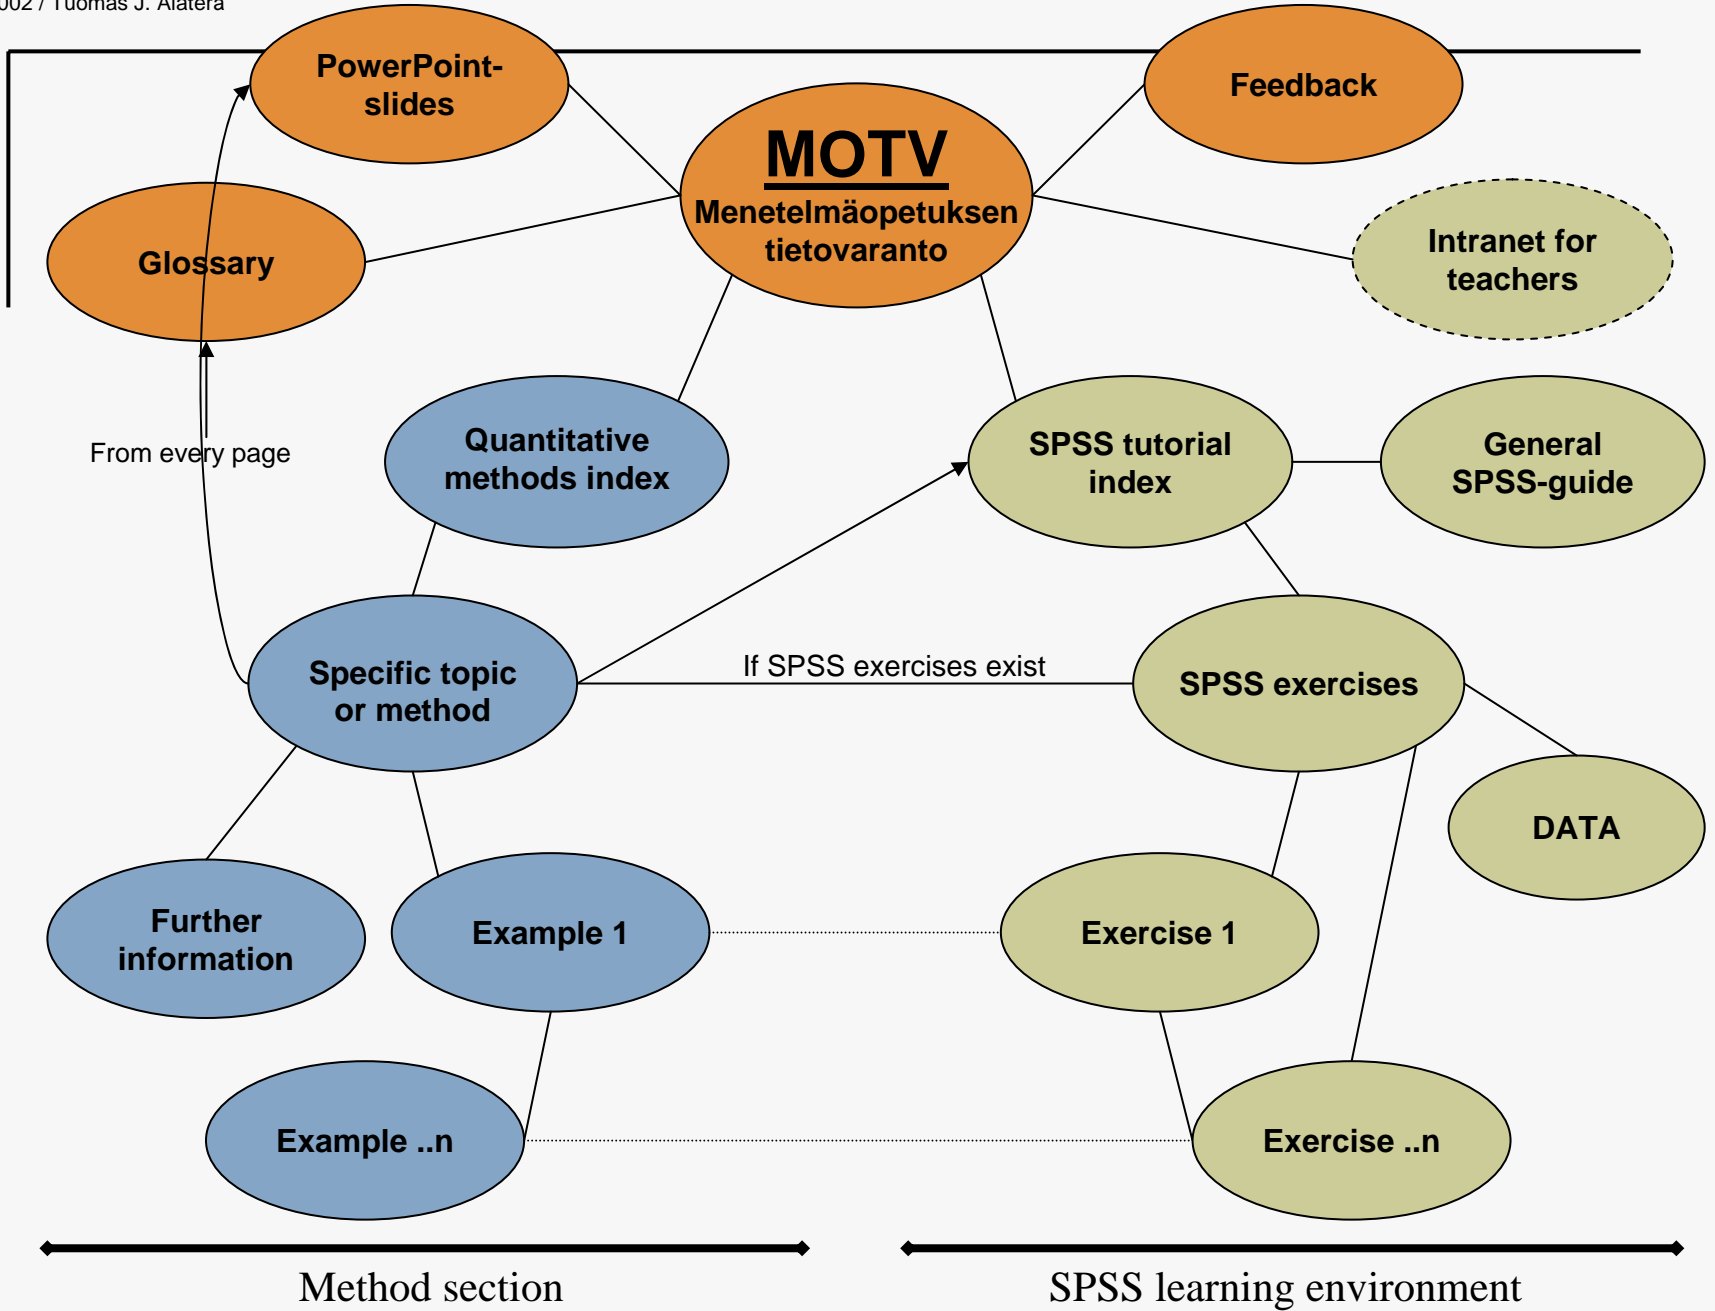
002 / Tuomas J. Alatera

PowerPoint-slides

Feedback

MOTV
Menetelmäopetuksen tietovaranto

Glossary

Intranet for teachers

From every page

Quantitative methods index

SPSS tutorial index

General SPSS-guide

Specific topic or method

If SPSS exercises exist

SPSS exercises

DATA

Further information

Example 1

Exercise 1

Example ..n

Exercise ..n

Method section

SPSS learning environment